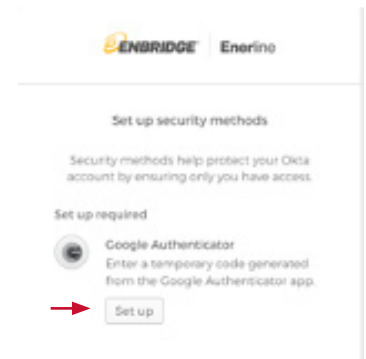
ENBRIDGE | Enerline

Set up security methods

Security methods help protect your Okta account by ensuring only you have access.

Set up required

Google Authenticator
Enter a temporary code generated from the Google Authenticator app.

Set up